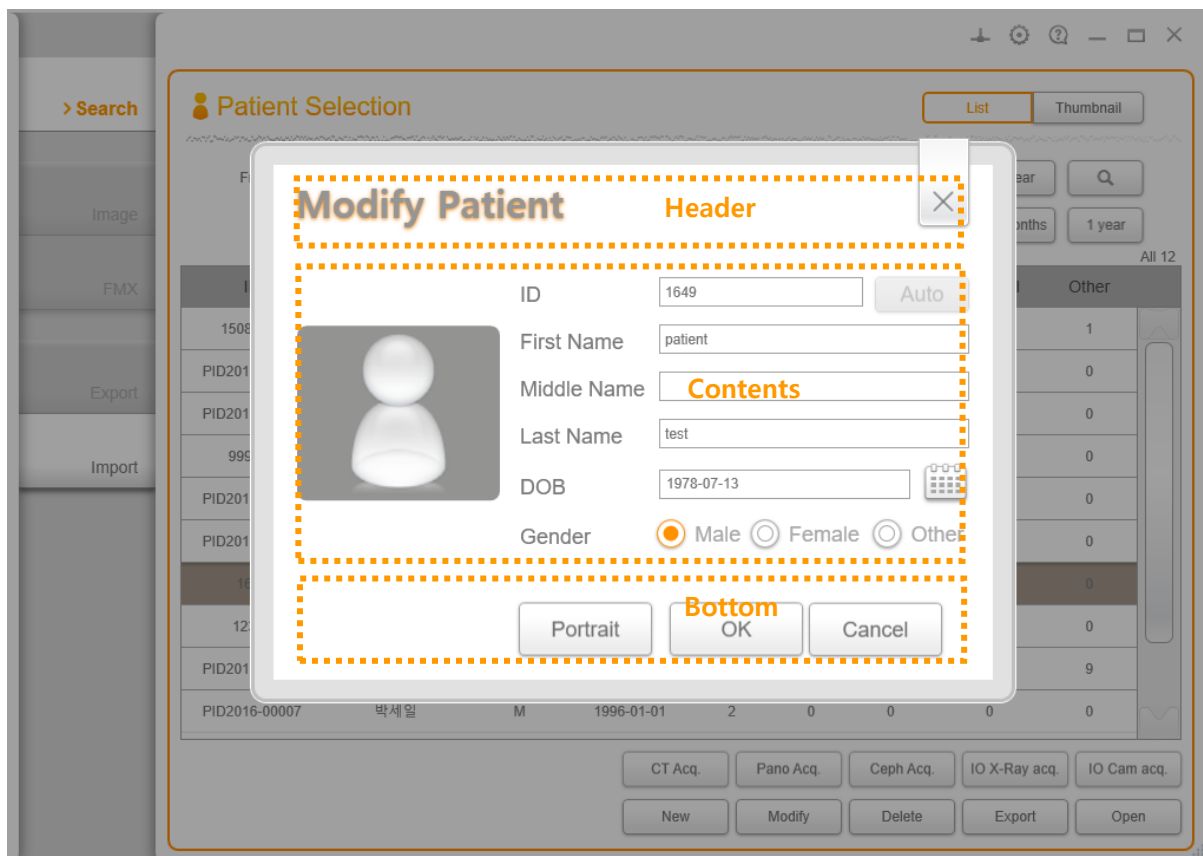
> Search

Image

FMX

Export

Import

Patient Selection

List | Thumbnail

F

ear

onths | 1 year

All 12

Other

1508 | 1
PID201 | 0
PID201 | 0
999 | 0
PID201 | 0
PID201 | 0
16 | 0
12 | 0
PID201 | 9
PID2016-00007 | 박세일 | M | 1996-01-01 | 2 | 0 | 0 | 0 | 0

Modify Patient

Header

ID 1649 Auto

First Name patient

Middle Name

Contents

Last Name test

DOB 1978-07-13

Gender Male Female Other

Bottom

Portrait OK Cancel

CT Acq. | Pano Acq. | Ceph Acq. | IO X-Ray acq. | IO Cam acq.

New | Modify | Delete | Export | Open